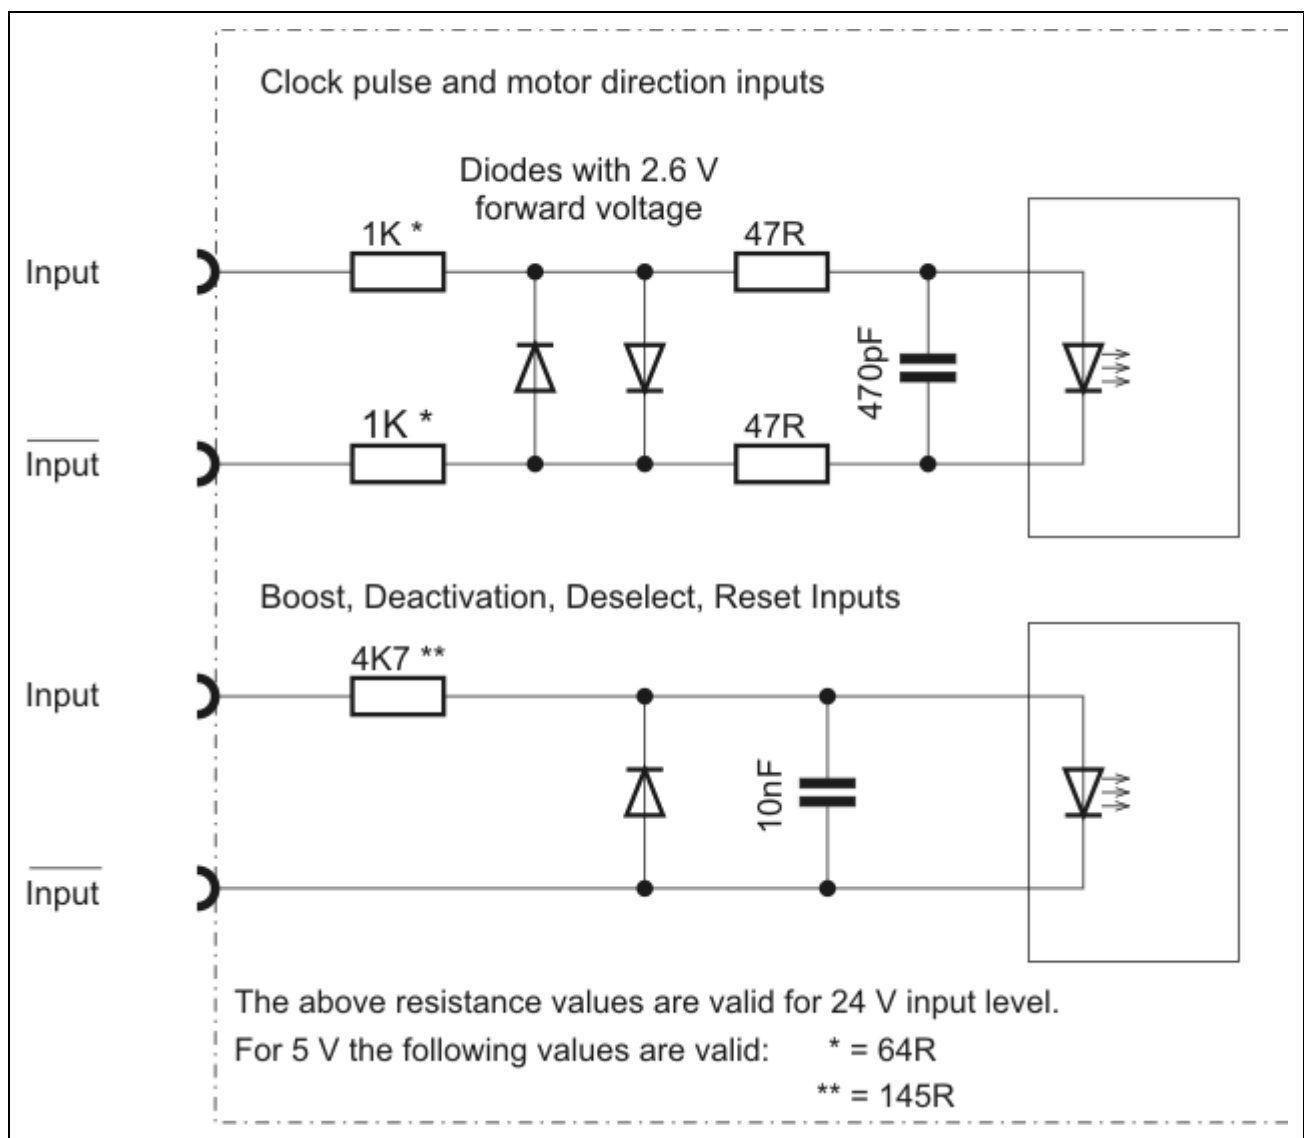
Clock pulse and motor direction inputs

Diodes with 2.6 V forward voltage

1K *

47R

Input

470pF

1K *

47R

$\overline{\text{Input}}$

Boost, Deactivation, Deselect, Reset Inputs

4K7 **

Input

10nF

$\overline{\text{Input}}$

The above resistance values are valid for 24 V input level.

For 5 V the following values are valid: * = 64R

** = 145R